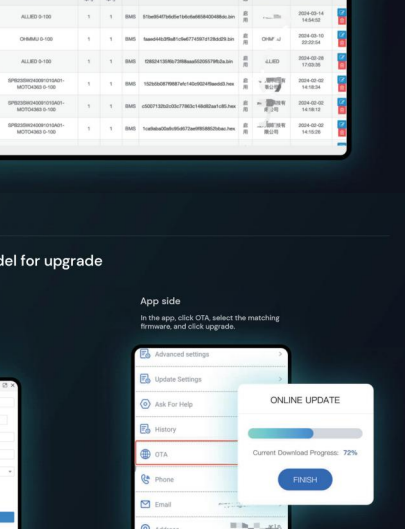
| | | | | | | | | |
|---|---|---|---|---|---|---|---|---|
| ALLIED 0-100 | 1 | 1 | BMS | 51be854f7b6d5e1b6c6a985840048bdc.bin | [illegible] | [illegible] | 2024-03-14 14:54:02 | |
| OHMMU 0-100 | 1 | 1 | BMS | 5aaed4fb3f6a81c9a6774597d128dd29.bin | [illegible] | OHM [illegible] | 2024-03-10 22:22:54 | |
| ALLIED 0-100 | 1 | 1 | BMS | f2652413bf6b75f89aaa50205079fb2a.bin | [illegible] | ALLIED | 2024-02-28 17:00:35 | |
| SPB20SW24008101DA01-MOTO4360 0-100 | 1 | 1 | BMS | 152b5b0876668 7efc140c6024f9aedd3.hex | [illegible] | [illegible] | 2024-02-02 14:18:34 | |
| SPB20SW24008101DA01-MOTO4360 0-100 | 1 | 1 | BMS | c5007132b2c00c77863c148d82aa1c80.hex | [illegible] | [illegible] | 2024-02-02 14:16:12 | |
| SPB20SW24008101DA01-MOTO4360 0-100 | 1 | 1 | BMS | 1ca9eba00a6c95d672ae9f508502bdac.hex | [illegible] | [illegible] | 2024-02-02 14:15:26 | |

del for upgrade

App side

In the app, click OTA, select the matching firmware, and click upgrade.

Advanced settings

Update Settings

Ask For Help

History

OTA

Phone

Email

ONLINE UPDATE

Current Download Progress: 72%

FINISH